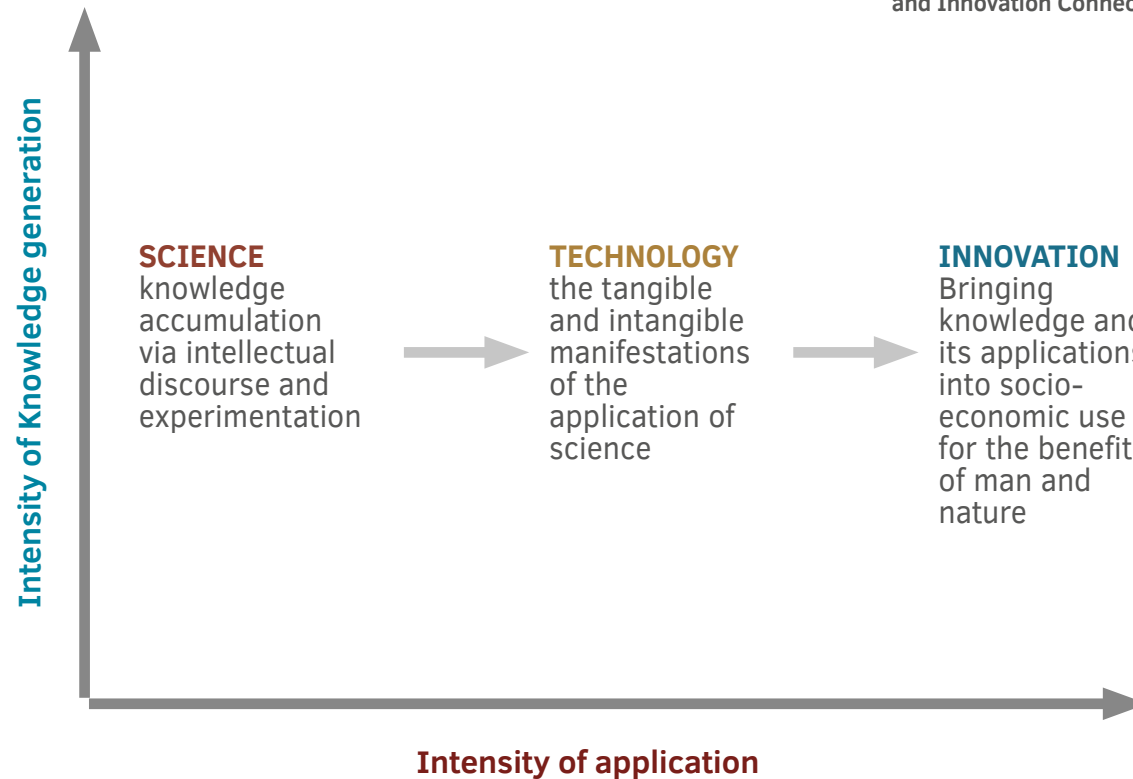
and Innovation Connec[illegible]

Intensity of Knowledge generation

SCIENCE
knowledge accumulation via intellectual discourse and experimentation

TECHNOLOGY
the tangible and intangible manifestations of the application of science

INNOVATION
Bringing knowledge an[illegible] its application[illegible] into socio-economic use for the benefit of man and nature

Intensity of application